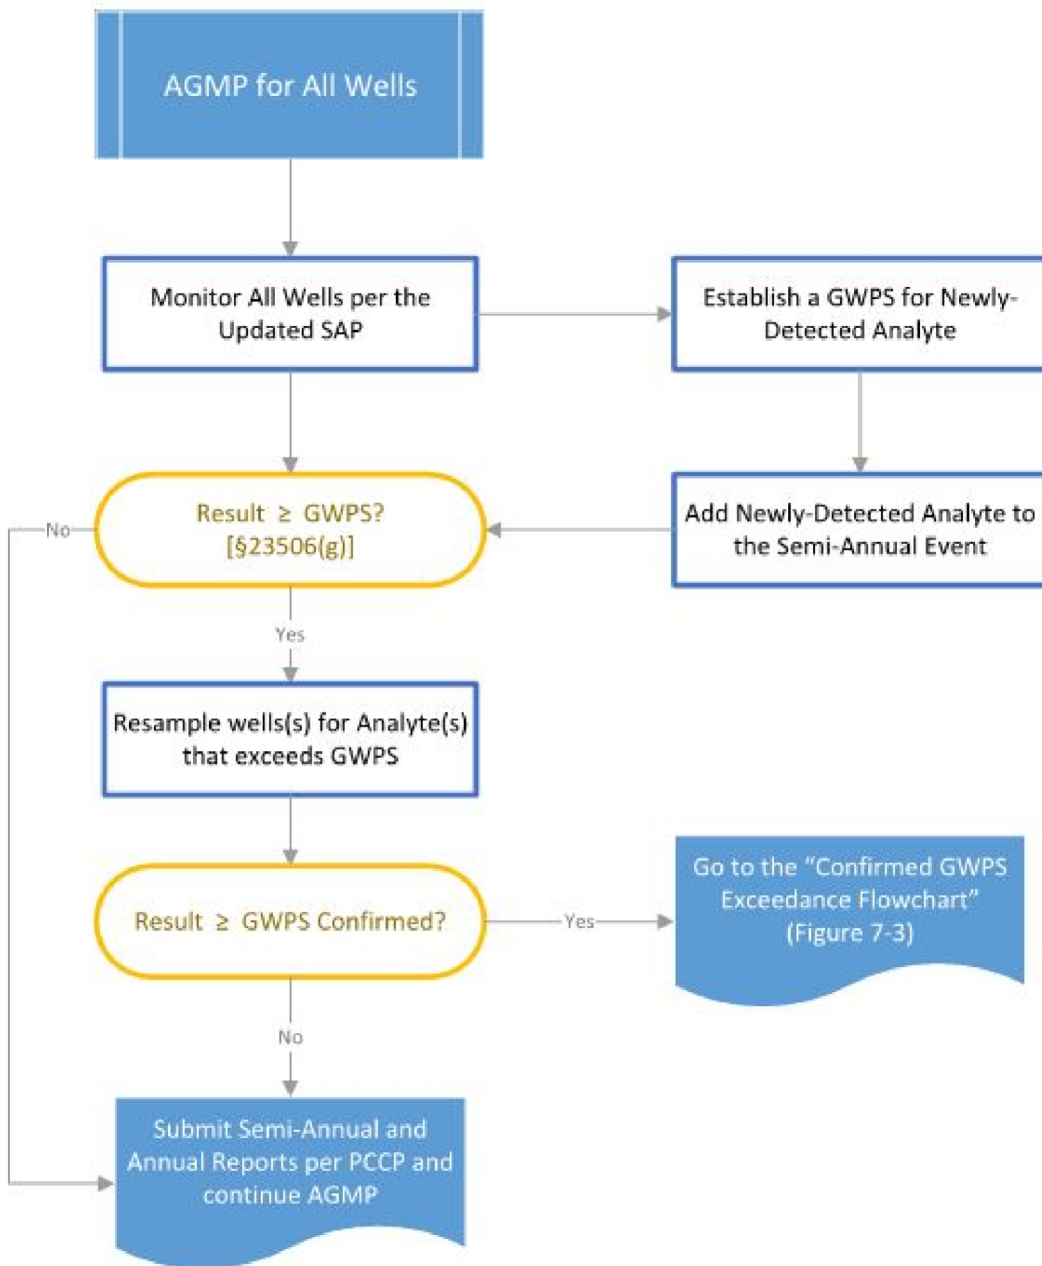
AGMP for All Wells

Monitor All Wells per the Updated SAP

Establish a GWPS for Newly-Detected Analyte

No

Result ≥ GWPS? [§23506(g)]

Add Newly-Detected Analyte to the Semi-Annual Event

Yes

Resample wells(s) for Analyte(s) that exceeds GWPS

Result ≥ GWPS Confirmed?

Yes

Go to the "Confirmed GWPS Exceedance Flowchart" (Figure 7-3)

No

Submit Semi-Annual and Annual Reports per PCCP and continue AGMP